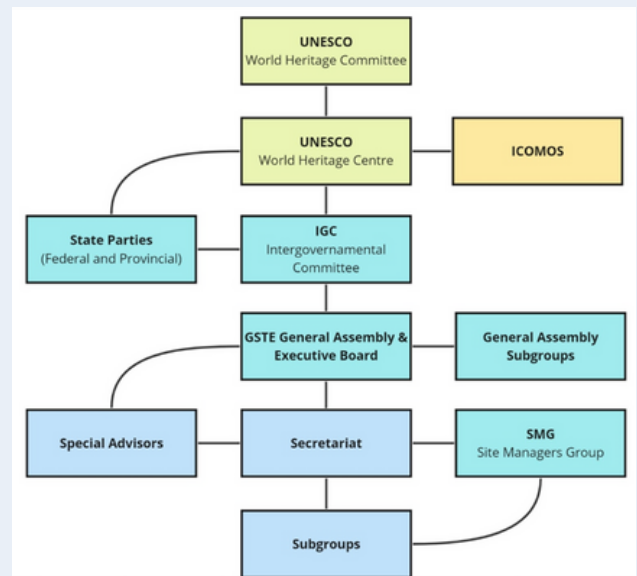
UNESCO
World Heritage Committee

UNESCO
World Heritage Centre

ICOMOS

State Parties
(Federal and Provincial)

IGC
Intergovernamental Committee

GSTE General Assembly & Executive Board

General Assembly Subgroups

Special Advisors

Secretariat

SMG
Site Managers Group

Subgroups